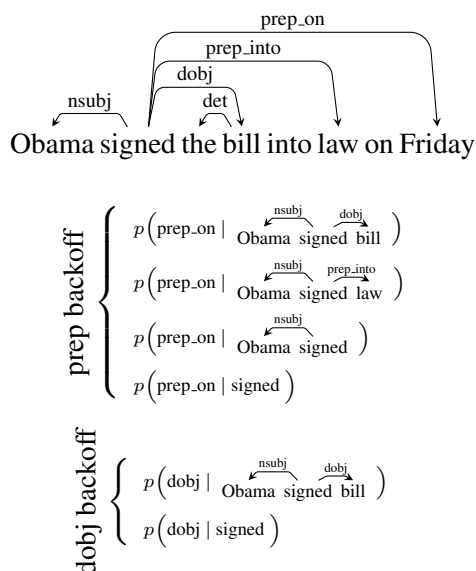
prep_on

prep_into

dobj

nsubj

det

Obama signed the bill into law on Friday

prep backoff

$p\Big($prep_on | Obama $\overset{\text{nsubj}}{\longleftarrow}$ signed $\overset{\text{dobj}}{\longrightarrow}$ bill $\Big)$

$p\Big($prep_on | Obama $\overset{\text{nsubj}}{\longleftarrow}$ signed $\overset{\text{prep\_into}}{\longrightarrow}$ law $\Big)$

$p\Big($prep_on | Obama $\overset{\text{nsubj}}{\longleftarrow}$ signed $\Big)$

$p\Big($prep_on | signed$\Big)$

dobj backoff

$p\Big($dobj | Obama $\overset{\text{nsubj}}{\longleftarrow}$ signed $\overset{\text{dobj}}{\longrightarrow}$ bill $\Big)$

$p\Big($dobj | signed$\Big)$